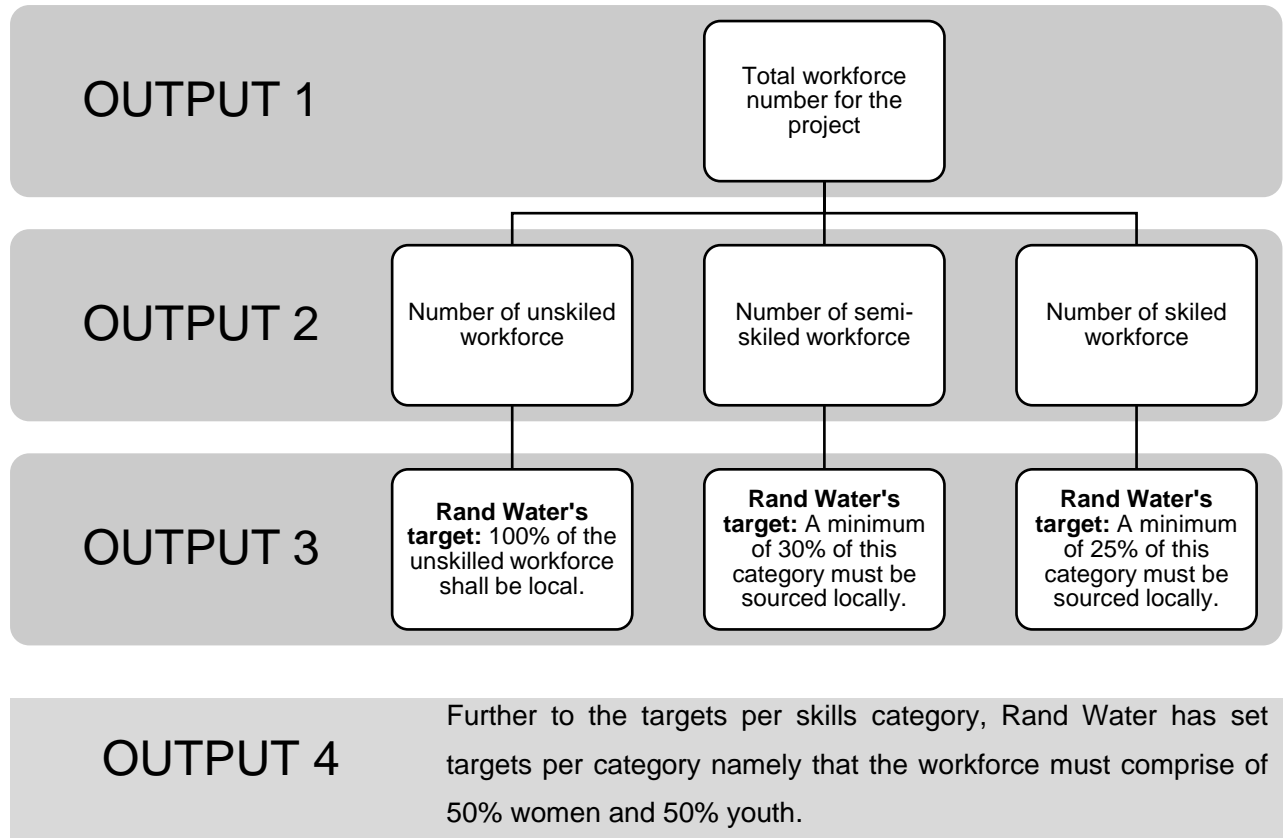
OUTPUT 1

Total workforce number for the project

OUTPUT 2

Number of unskiled workforce

Number of semi-skiled workforce

Number of skiled workforce

OUTPUT 3

**Rand Water's target:** 100% of the unskilled workforce shall be local.

**Rand Water's target:** A minimum of 30% of this category must be sourced locally.

**Rand Water's target:** A minimum of 25% of this category must be sourced locally.

OUTPUT 4

Further to the targets per skills category, Rand Water has set targets per category namely that the workforce must comprise of 50% women and 50% youth.